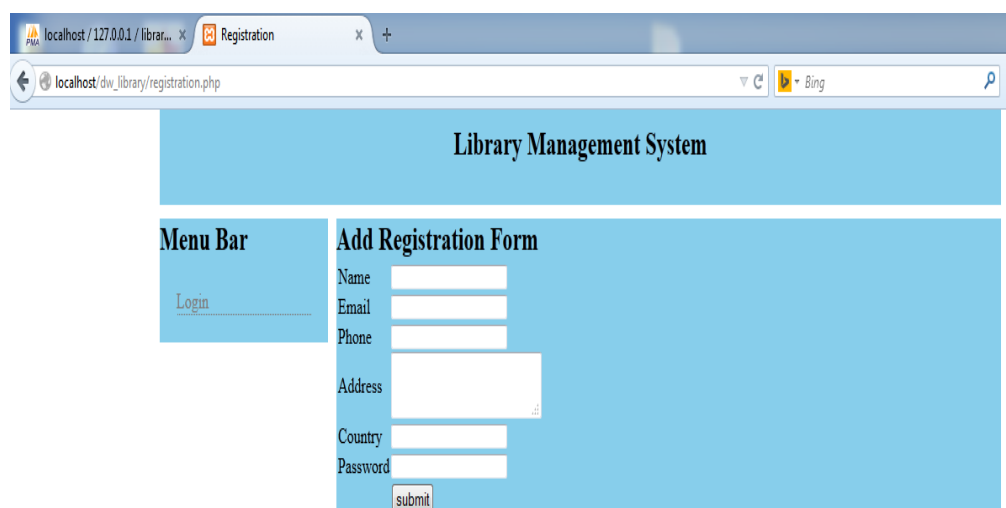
PMA localhost / 127.0.0.1 / librar... ×
Registration ×
+

localhost/dw_library/registration.php
Bing

Library Management System

Menu Bar

Login

Add Registration Form

Name
Email
Phone
Address
Country
Password
submit